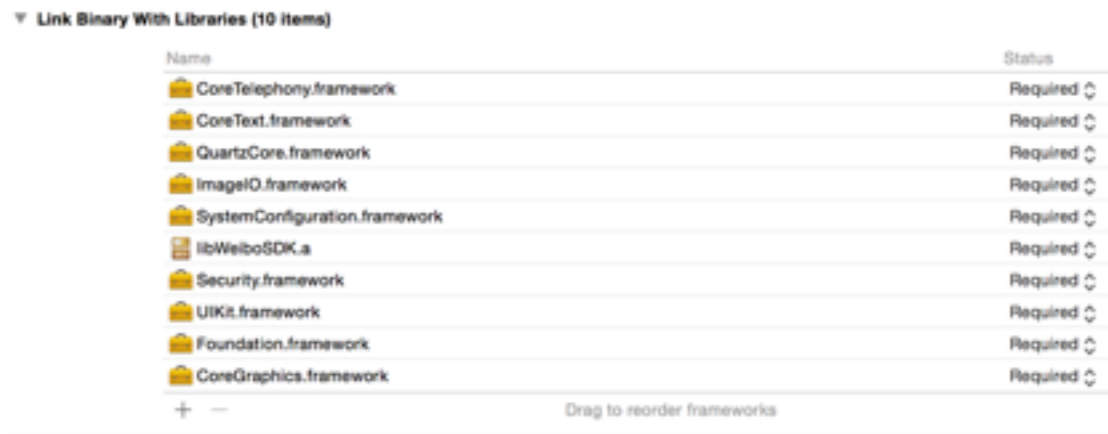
Link Binary With Libraries (10 items)

| Name | Status |
|---|---|
| CoreTelephony.framework | Required |
| CoreText.framework | Required |
| QuartzCore.framework | Required |
| ImageIO.framework | Required |
| SystemConfiguration.framework | Required |
| libWeiboSDK.a | Required |
| Security.framework | Required |
| UIKit.framework | Required |
| Foundation.framework | Required |
| CoreGraphics.framework | Required |

+ −

Drag to reorder frameworks